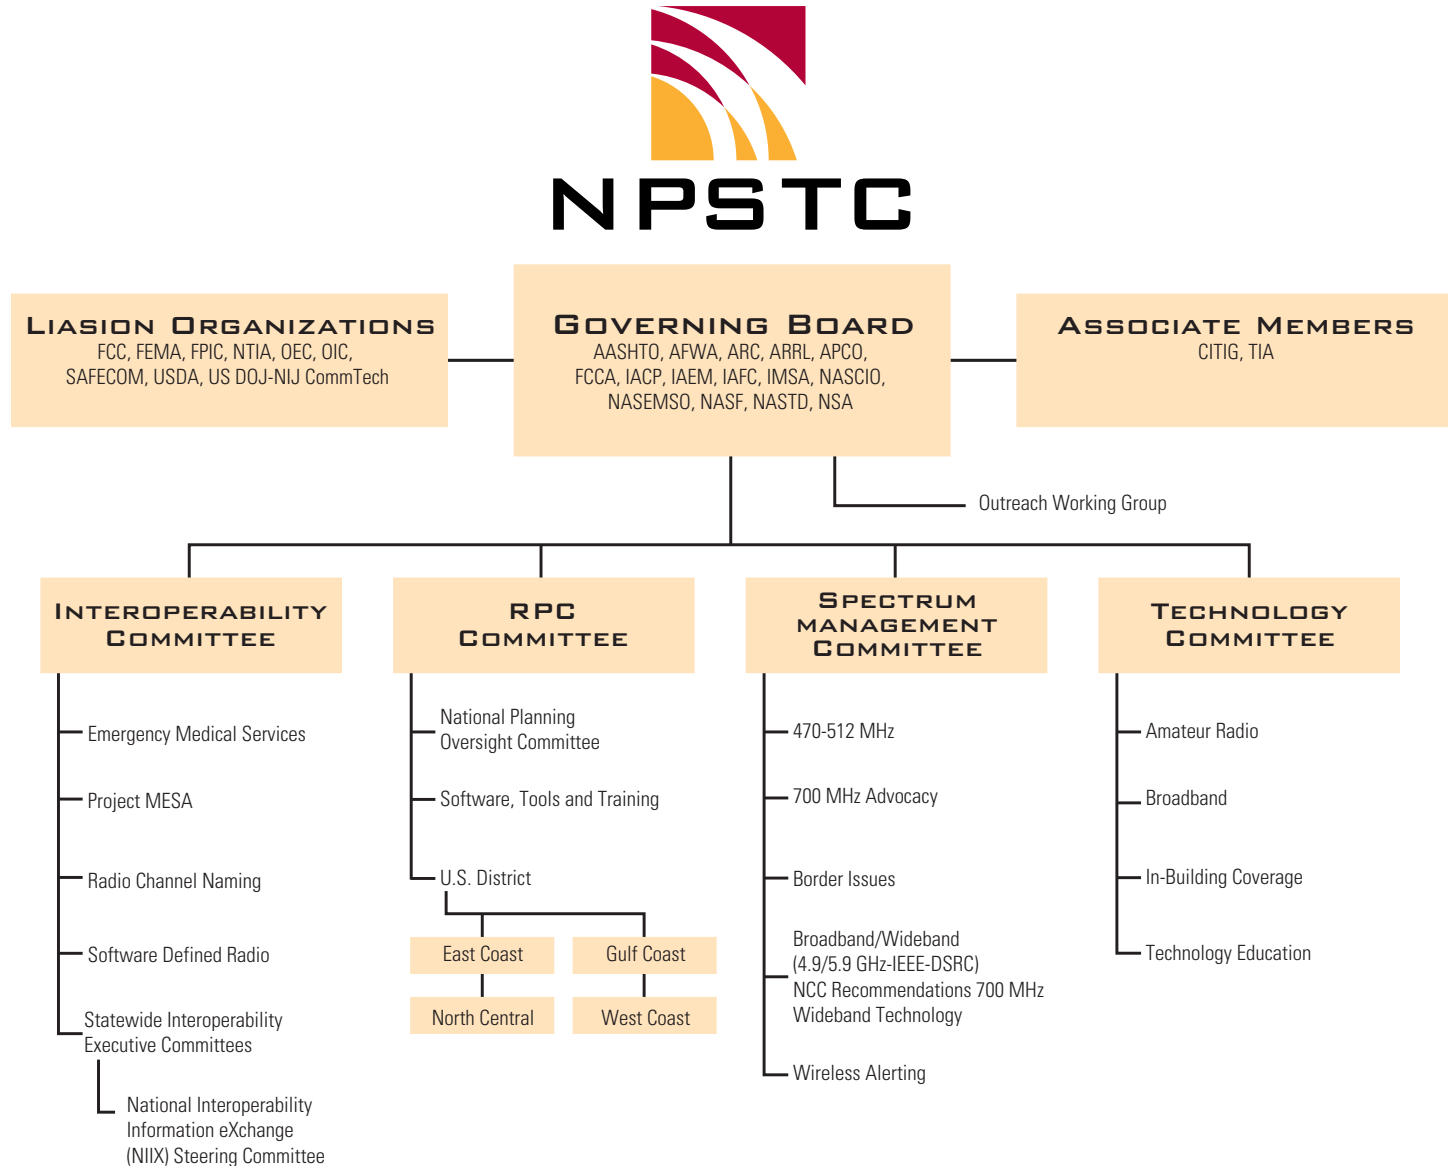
NPSTC

Liasion Organizations
FCC, FEMA, FPIC, NTIA, OEC, OIC, SAFECOM, USDA, US DOJ-NIJ CommTech

Governing Board
AASHTO, AFWA, ARC, ARRL, APCO, FCCA, IACP, IAEM, IAFC, IMSA, NASCIO, NASEMSO, NASF, NASTD, NSA

Associate Members
CITIG, TIA

Outreach Working Group

Interoperability Committee
Emergency Medical Services
Project MESA
Radio Channel Naming
Software Defined Radio
Statewide Interoperability Executive Committees
National Interoperability Information eXchange (NIIX) Steering Committee

RPC Committee
National Planning Oversight Committee
Software, Tools and Training
U.S. District
East Coast
Gulf Coast
North Central
West Coast

Spectrum Management Committee
470-512 MHz
700 MHz Advocacy
Border Issues
Broadband/Wideband (4.9/5.9 GHz-IEEE-DSRC) NCC Recommendations 700 MHz Wideband Technology
Wireless Alerting

Technology Committee
Amateur Radio
Broadband
In-Building Coverage
Technology Education